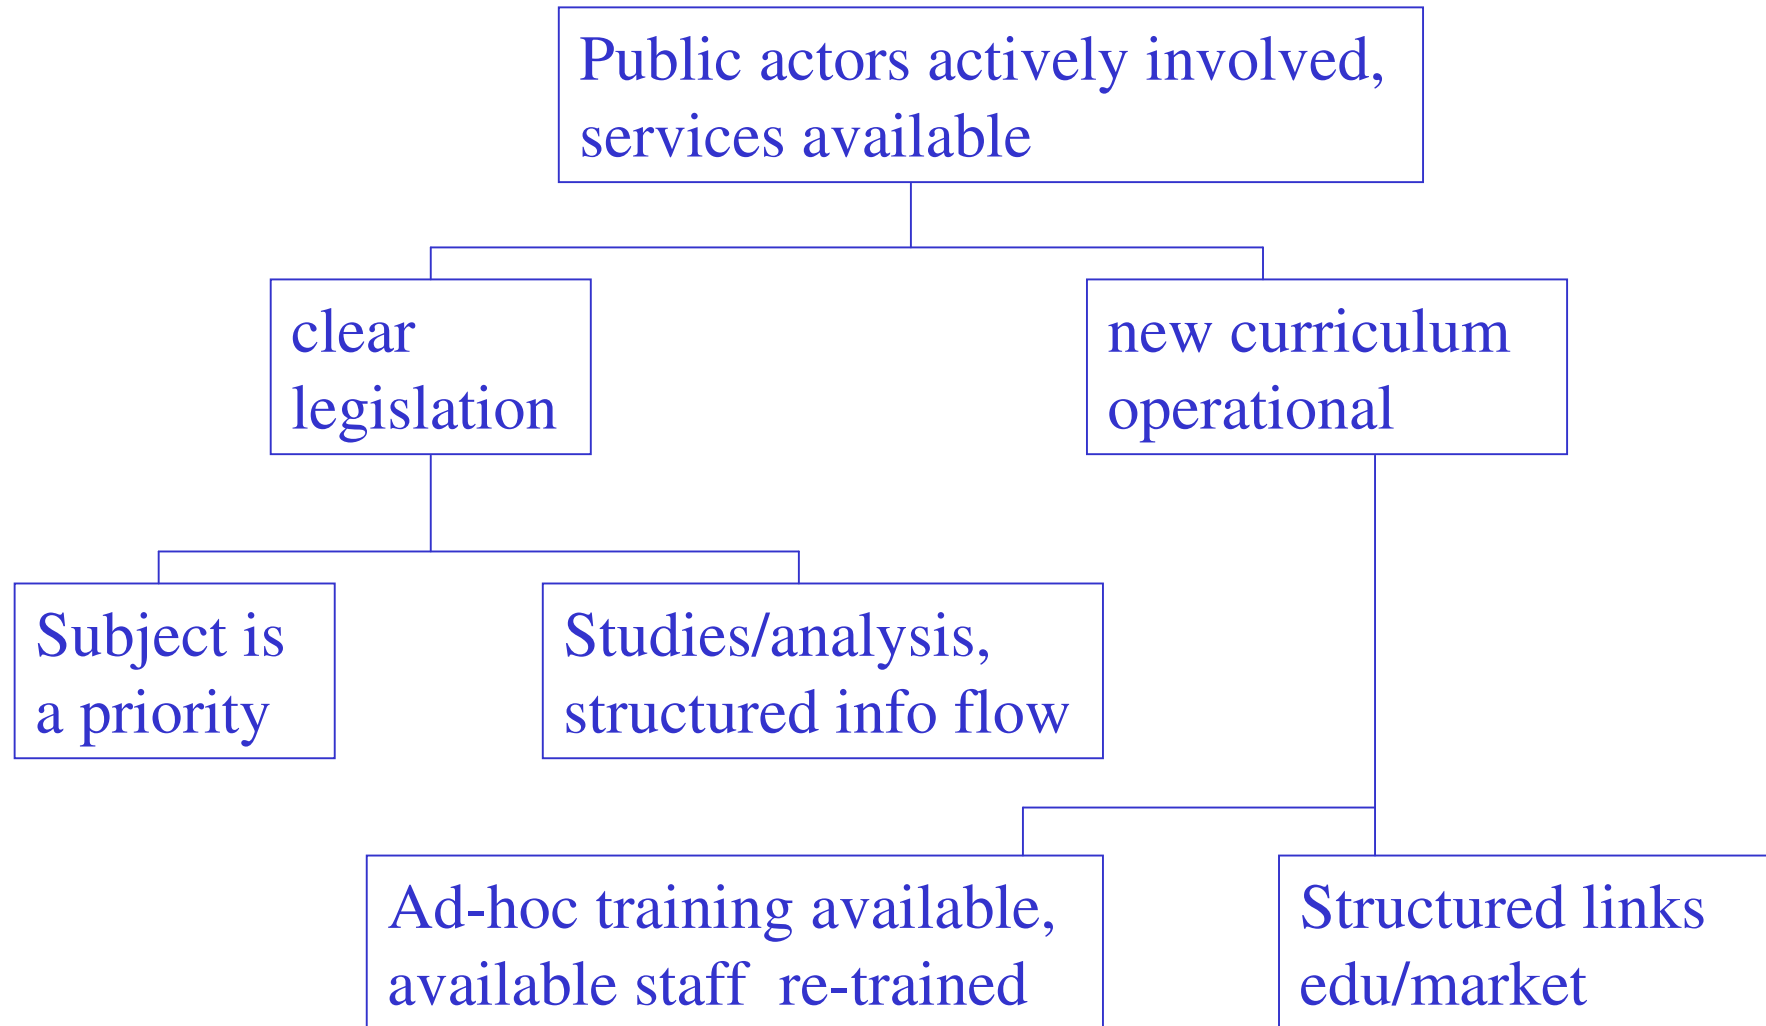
Public actors actively involved, services available

clear legislation

new curriculum operational

Subject is a priority

Studies/analysis, structured info flow

Ad-hoc training available, available staff re-trained

Structured links edu/market